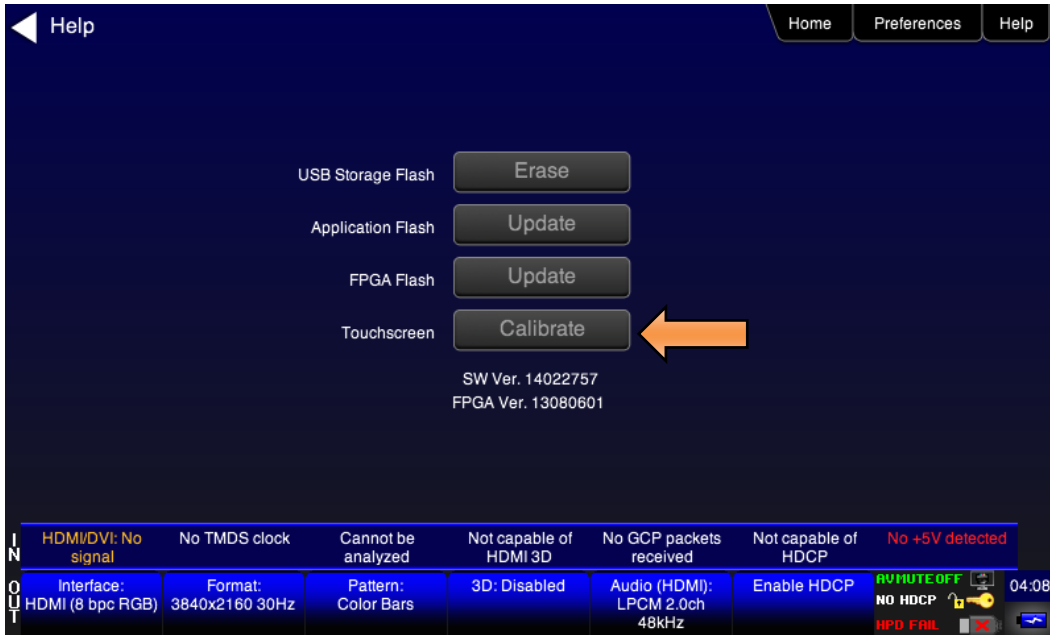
Help

Home | Preferences | Help

USB Storage Flash Erase

Application Flash Update

FPGA Flash Update

Touchscreen Calibrate

SW Ver. 14022757
FPGA Ver. 13080601

IN

HDMI/DVI: No signal | No TMDS clock | Cannot be analyzed | Not capable of HDMI 3D | No GCP packets received | Not capable of HDCP | No +5V detected

OUT

Interface: HDMI (8 bpc RGB) | Format: 3840x2160 30Hz | Pattern: Color Bars | 3D: Disabled | Audio (HDMI): LPCM 2.0ch 48kHz | Enable HDCP | AVMUTEOFF NO HDCP HPD FAIL | 04:08